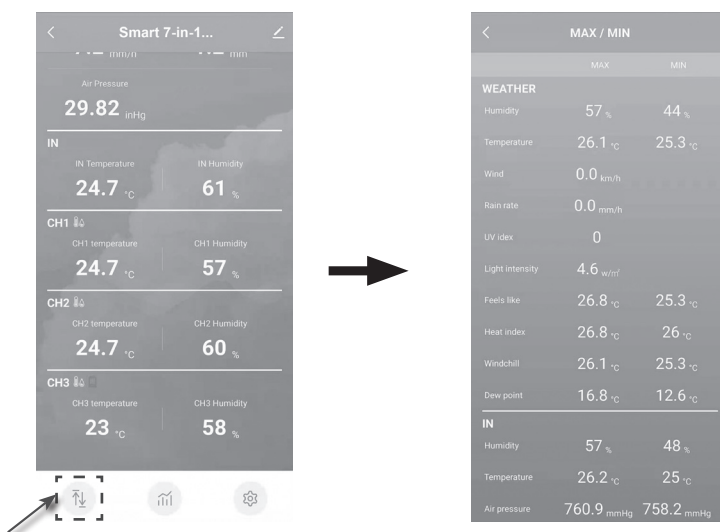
Smart 7-in-1...

mm/h mm

Air Pressure

29.82 inHg

IN

IN Temperature

24.7 °C

IN Humidity

61 %

CH1

CH1 temperature

24.7 °C

CH1 Humidity

57 %

CH2

CH2 temperature

24.7 °C

CH2 Humidity

60 %

CH3

CH3 temperature

23 °C

CH3 Humidity

58 %

MAX / MIN

| | MAX | MIN |
|---|---|---|
| WEATHER | | |
| Humidity | 57 % | 44 % |
| Temperature | 26.1 °C | 25.3 °C |
| Wind | 0.0 km/h | |
| Rain rate | 0.0 mm/h | |
| UV idex | 0 | |
| Light intensity | 4.6 w/m² | |
| Feels like | 26.8 °C | 25.3 °C |
| Heat index | 26.8 °C | 26 °C |
| Windchill | 26.1 °C | 25.3 °C |
| Dew point | 16.8 °C | 12.6 °C |
| IN | | |
| Humidity | 57 % | 48 % |
| Temperature | 26.2 °C | 25 °C |
| Air pressure | 760.9 mmHg | 758.2 mmHg |